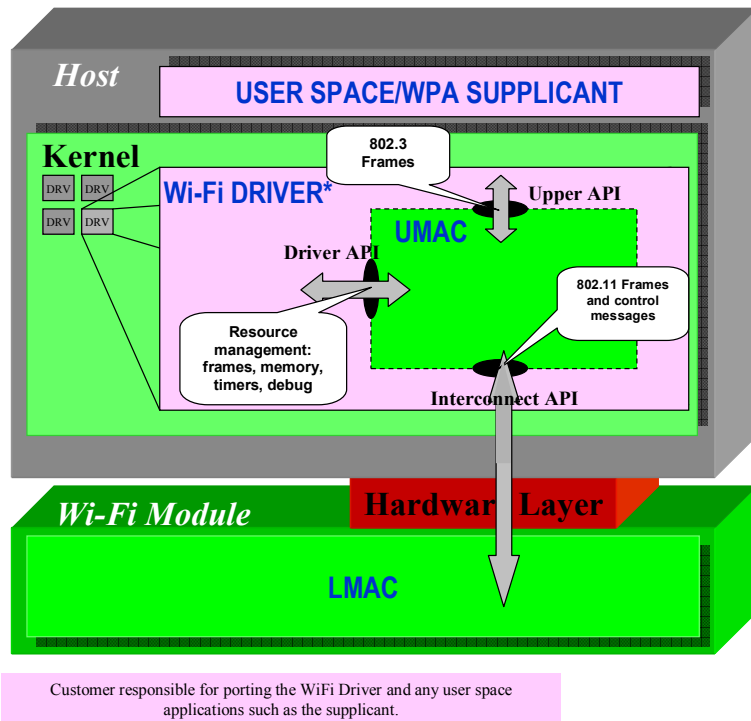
Host

USER SPACE/WPA SUPPLICANT

Kernel

DRV DRV
DRV DRV

Wi-Fi DRIVER*

802.3 Frames

Upper API

UMAC

Driver API

802.11 Frames and control messages

Resource management: frames, memory, timers, debug

Interconnect API

Hardwar Layer

Wi-Fi Module

LMAC

Customer responsible for porting the WiFi Driver and any user space applications such as the supplicant.